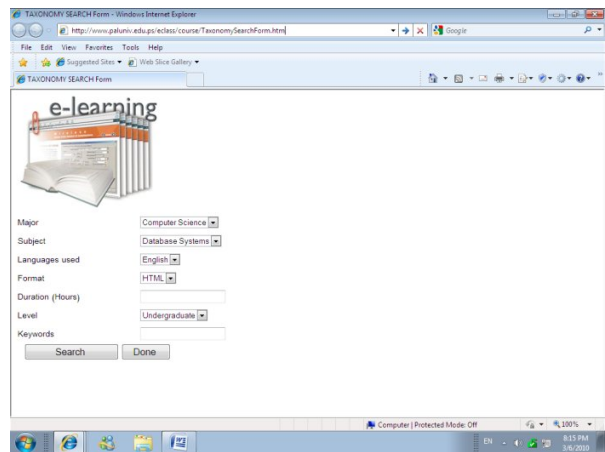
TAXONOMY SEARCH Form - Windows Internet Explorer

http://www.paluniv.edu.ps/eclass/course/TaxonomySearchForm.htm

Google

File Edit View Favorites Tools Help

Suggested Sites ▾ Web Slice Gallery ▾

TAXONOMY SEARCH Form

e-learning

Major Computer Science

Subject Database Systems

Languages used English

Format HTML

Duration (Hours)

Level Undergraduate

Keywords

Search Done

Computer | Protected Mode: Off

100%

EN

8:15 PM
3/6/2010